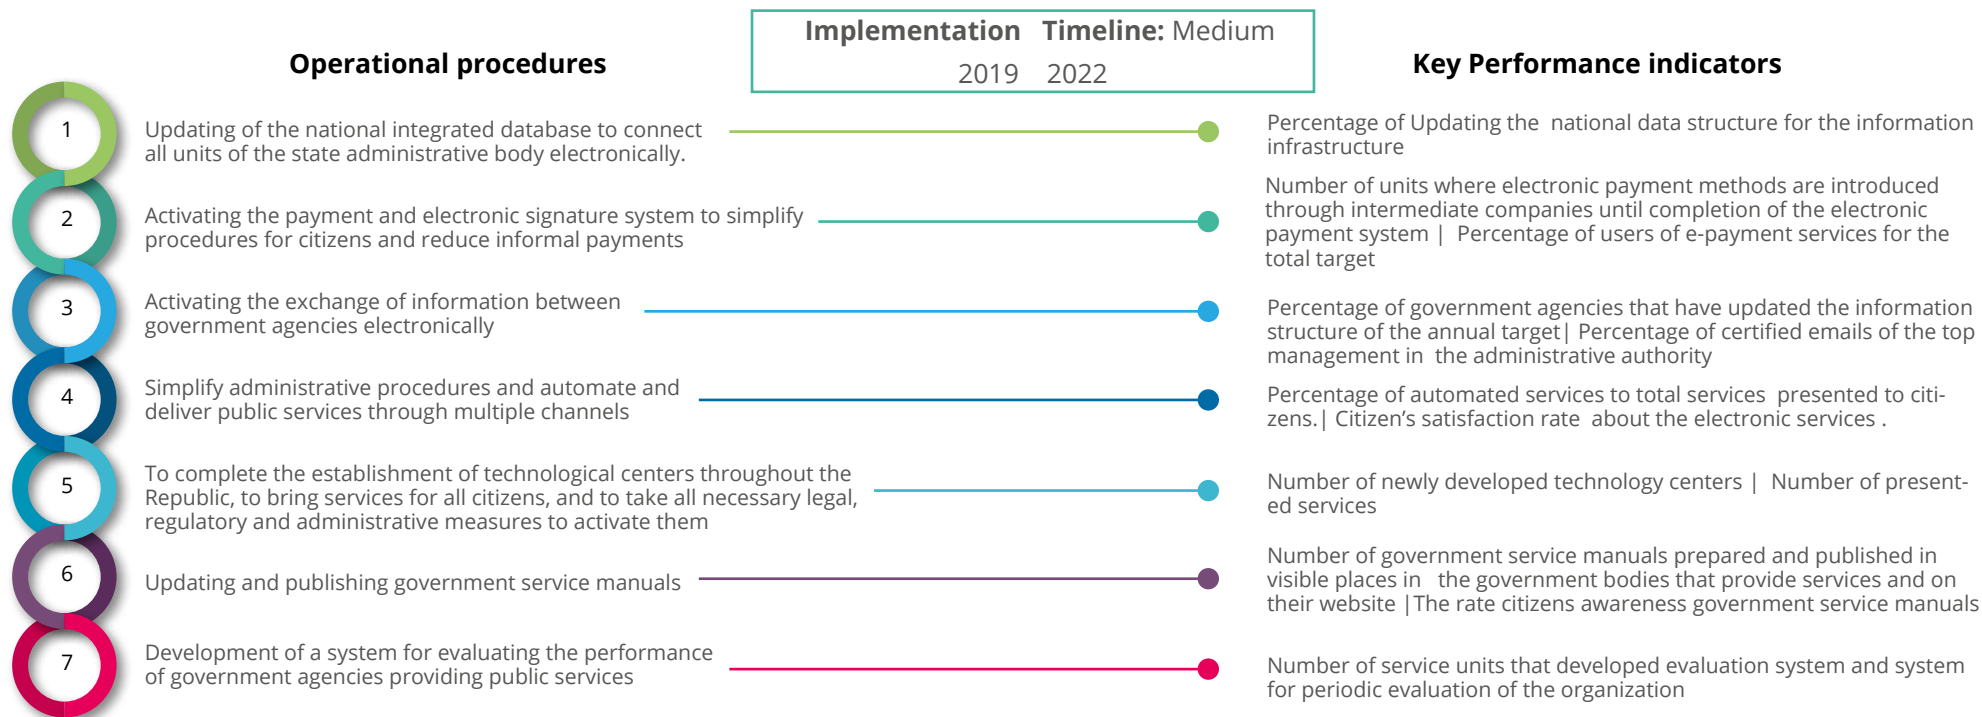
Implementation Timeline: Medium
2019 2022

Operational procedures

Key Performance indicators

1
Updating of the national integrated database to connect all units of the state administrative body electronically.

Percentage of Updating the national data structure for the information infrastructure

2
Activating the payment and electronic signature system to simplify procedures for citizens and reduce informal payments

Number of units where electronic payment methods are introduced through intermediate companies until completion of the electronic payment system | Percentage of users of e-payment services for the total target

3
Activating the exchange of information between government agencies electronically

Percentage of government agencies that have updated the information structure of the annual target| Percentage of certified emails of the top management in the administrative authority

4
Simplify administrative procedures and automate and deliver public services through multiple channels

Percentage of automated services to total services presented to citizens.| Citizen's satisfaction rate about the electronic services .

5
To complete the establishment of technological centers throughout the Republic, to bring services for all citizens, and to take all necessary legal, regulatory and administrative measures to activate them

Number of newly developed technology centers | Number of presented services

6
Updating and publishing government service manuals

Number of government service manuals prepared and published in visible places in the government bodies that provide services and on their website |The rate citizens awareness government service manuals

7
Development of a system for evaluating the performance of government agencies providing public services

Number of service units that developed evaluation system and system for periodic evaluation of the organization